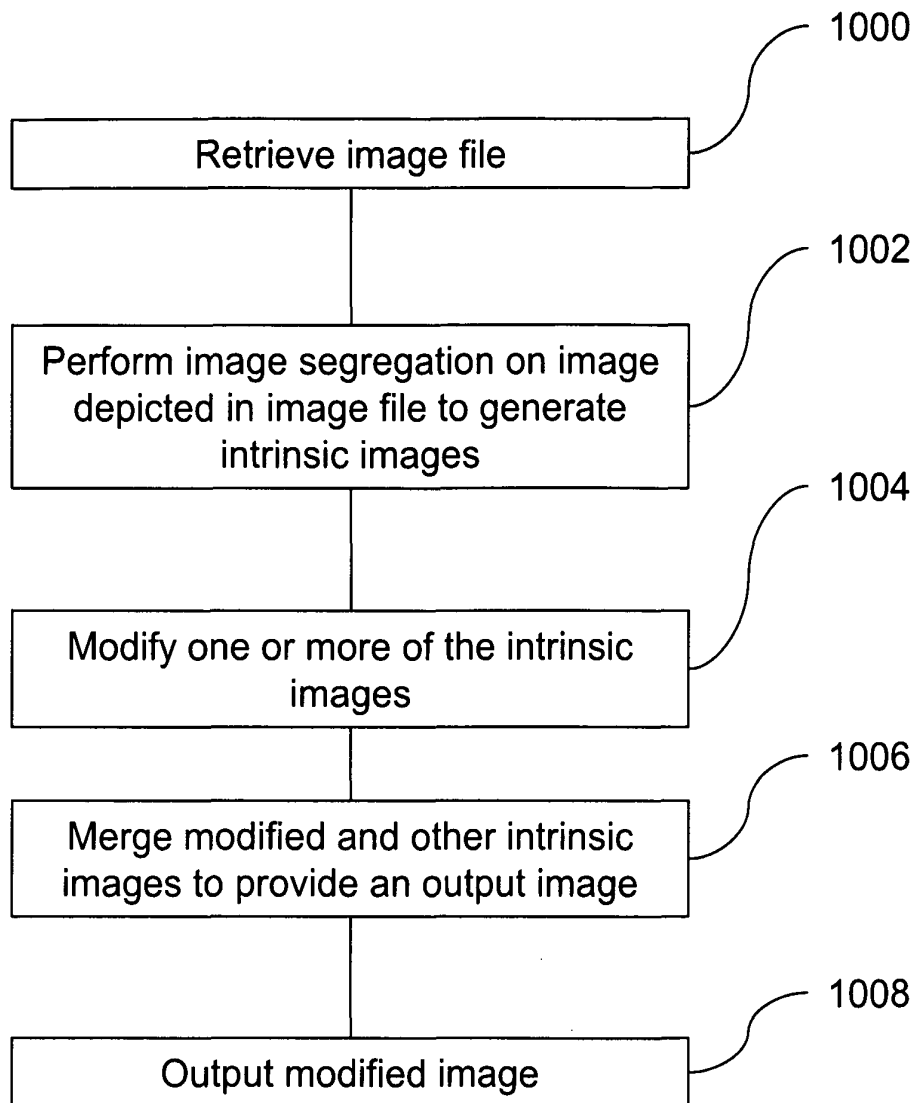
1000

Retrieve image file

1002

Perform image segregation on image depicted in image file to generate intrinsic images

1004

Modify one or more of the intrinsic images

1006

Merge modified and other intrinsic images to provide an output image

1008

Output modified image